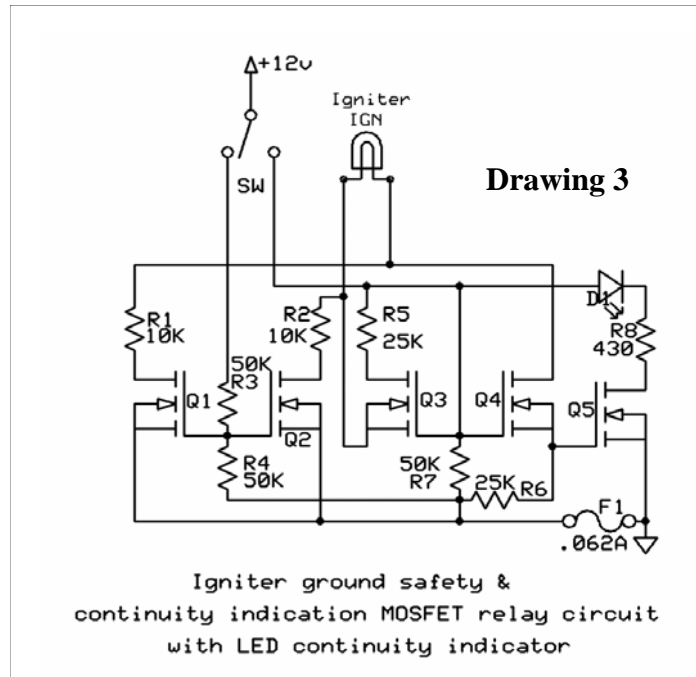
+12v

Igniter
IGN

SW

Drawing 3

D1

R1
10K

R2
10K

R5
25K

R8
430

50K
R3

Q1

Q2

Q3

Q4

Q5

R4
50K

50K
R7

25K
R6

F1
.062A

Igniter ground safety &
continuity indication MOSFET relay circuit
with LED continuity indicator